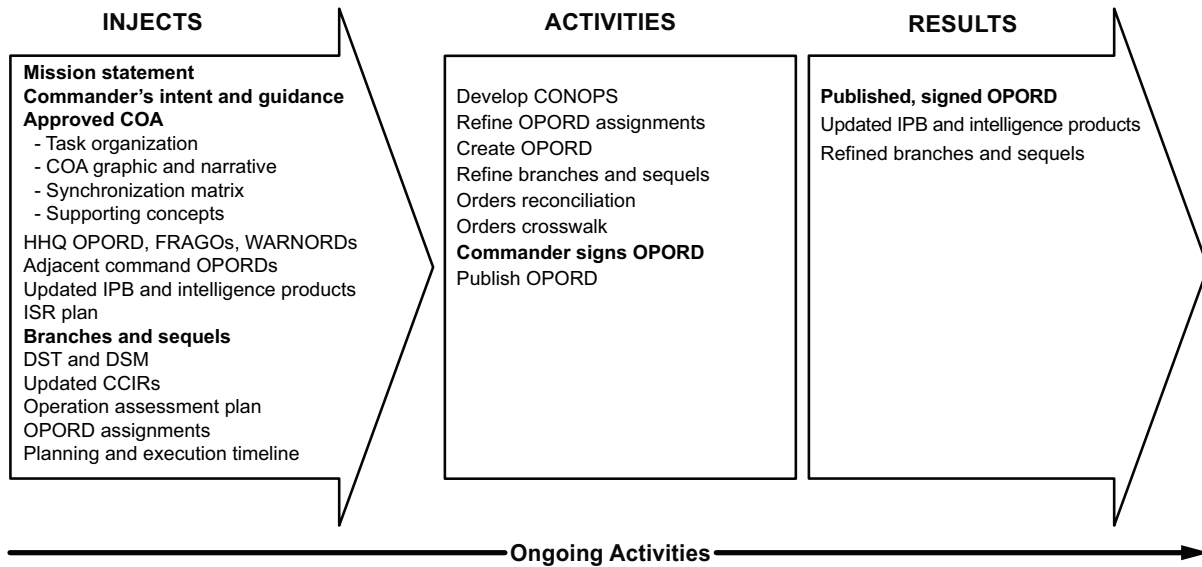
INJECTS

Mission statement
Commander's intent and guidance
Approved COA
- Task organization
- COA graphic and narrative
- Synchronization matrix
- Supporting concepts
HHQ OPORD, FRAGOs, WARNORDs
Adjacent command OPORDs
Updated IPB and intelligence products
ISR plan
Branches and sequels
DST and DSM
Updated CCIRs
Operation assessment plan
OPORD assignments
Planning and execution timeline

ACTIVITIES

Develop CONOPS
Refine OPORD assignments
Create OPORD
Refine branches and sequels
Orders reconciliation
Orders crosswalk
Commander signs OPORD
Publish OPORD

RESULTS

Published, signed OPORD
Updated IPB and intelligence products
Refined branches and sequels

Ongoing Activities